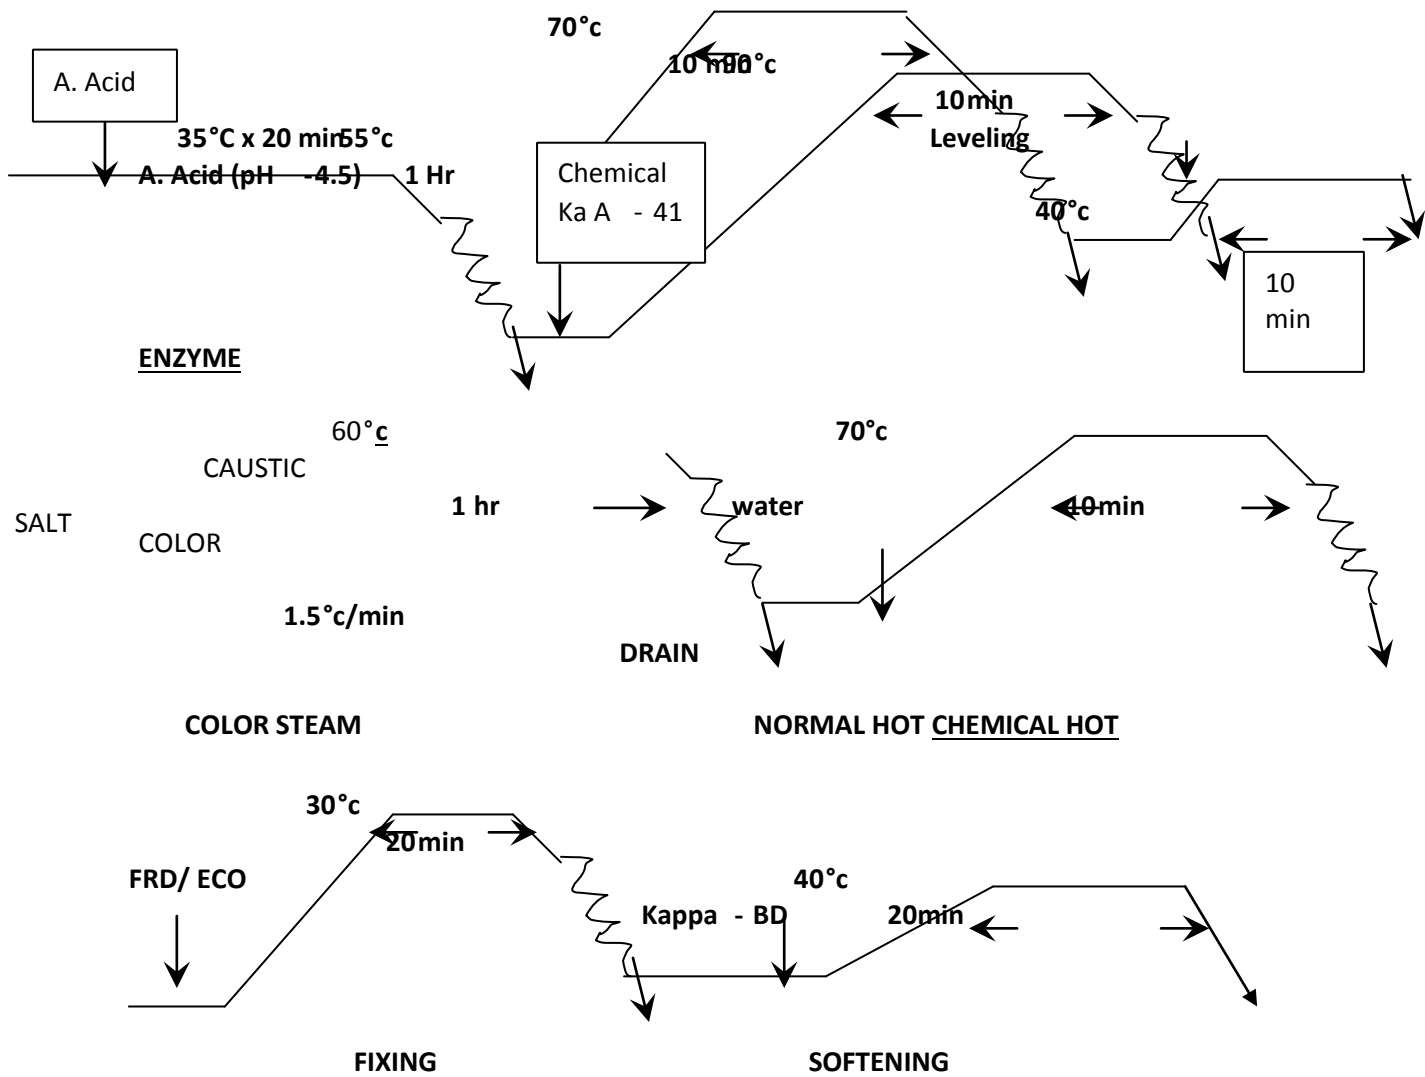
70°c

A. Acid

10 min 90°c

35°C x 20 min 55°c

A. Acid (pH -4.5) 1 Hr

Chemical
Ka A - 41

10min
Leveling

40°c

10
min

ENZYME

60°c

70°c

CAUSTIC

SALT

1 hr

water

10min

COLOR

1.5°c/min

DRAIN

COLOR STEAM

NORMAL HOT CHEMICAL HOT

30°c

20min

FRD/ ECO

40°c

Kappa - BD

20min

FIXING

SOFTENING